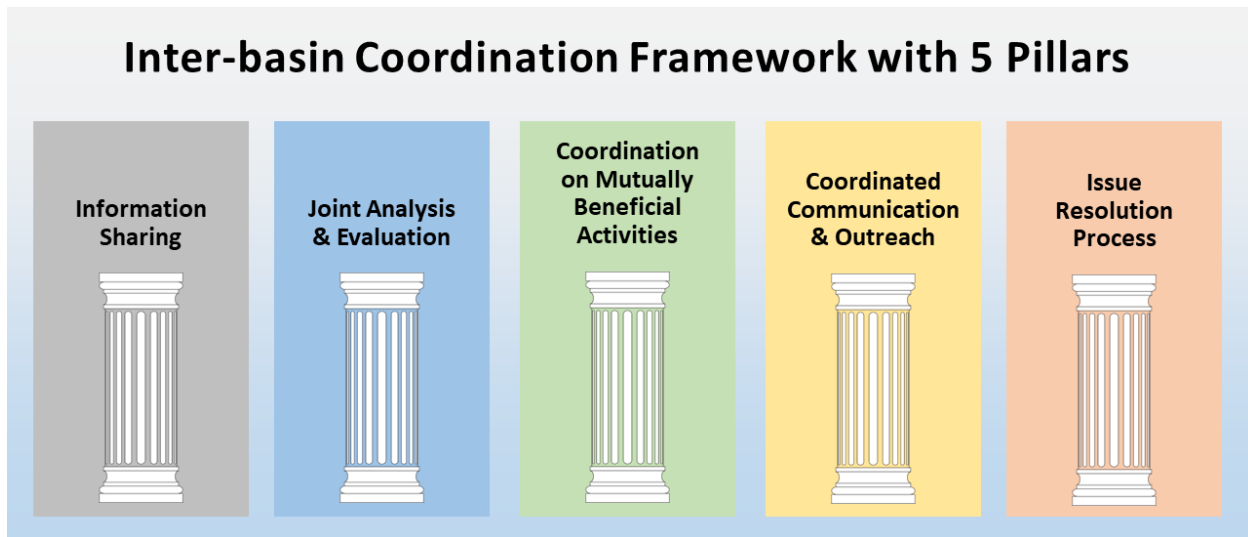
Inter-basin Coordination Framework with 5 Pillars

Information Sharing

Joint Analysis & Evaluation

Coordination on Mutually Beneficial Activities

Coordinated Communication & Outreach

Issue Resolution Process